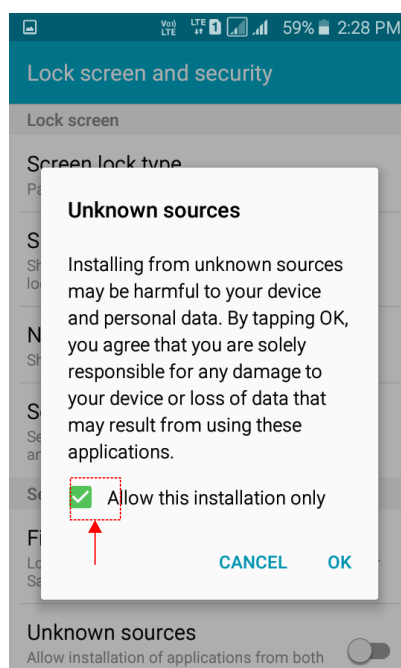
Vo) LTE LTE 1 59% 2:28 PM

Lock screen and security

Lock screen

Screen lock type
Pa

S
Sh
lo

N
Sh

S
Se
ar

Se

F
Lo
Sa

Unknown sources

Installing from unknown sources may be harmful to your device and personal data. By tapping OK, you agree that you are solely responsible for any damage to your device or loss of data that may result from using these applications.

Allow this installation only

CANCEL OK

Unknown sources
Allow installation of applications from both